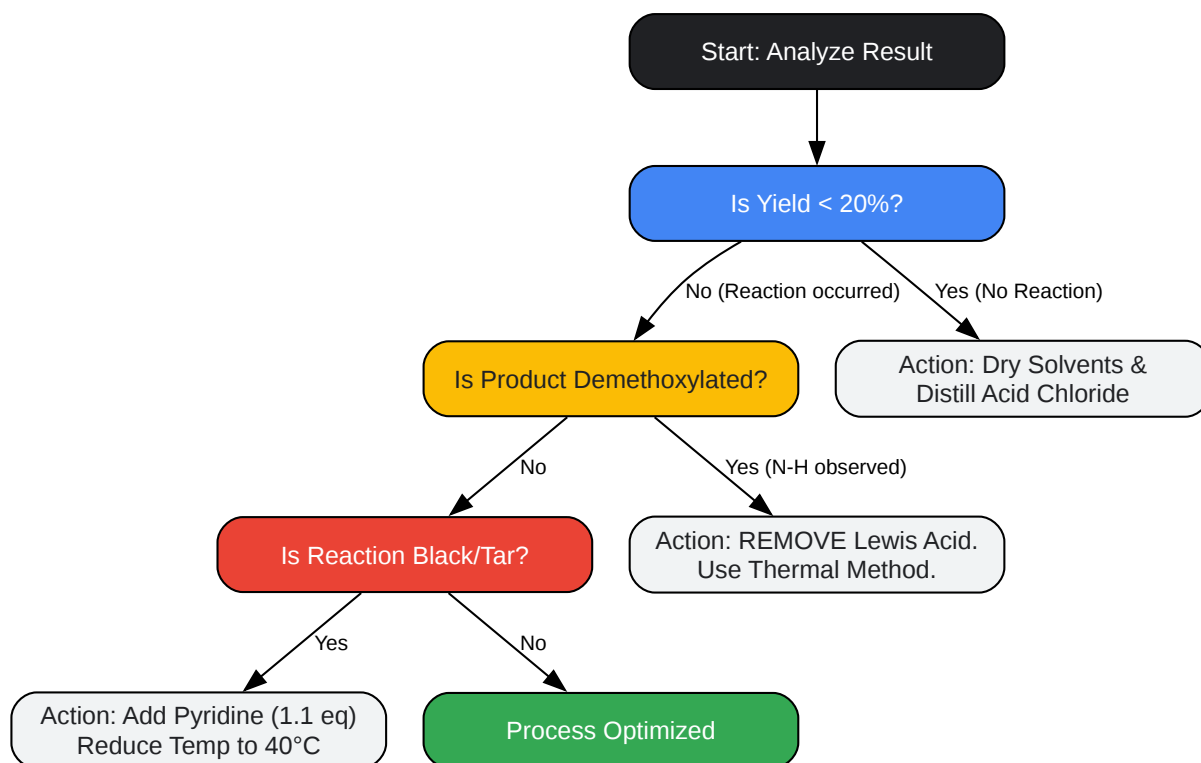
Start: Analyze Result

Is Yield < 20%?

No (Reaction occurred)

Yes (No Reaction)

Is Product Demethoxylated?

Action: Dry Solvents & Distill Acid Chloride

No

Yes (N-H observed)

Is Reaction Black/Tar?

Action: REMOVE Lewis Acid. Use Thermal Method.

Yes

No

Action: Add Pyridine (1.1 eq) Reduce Temp to 40°C

Process Optimized